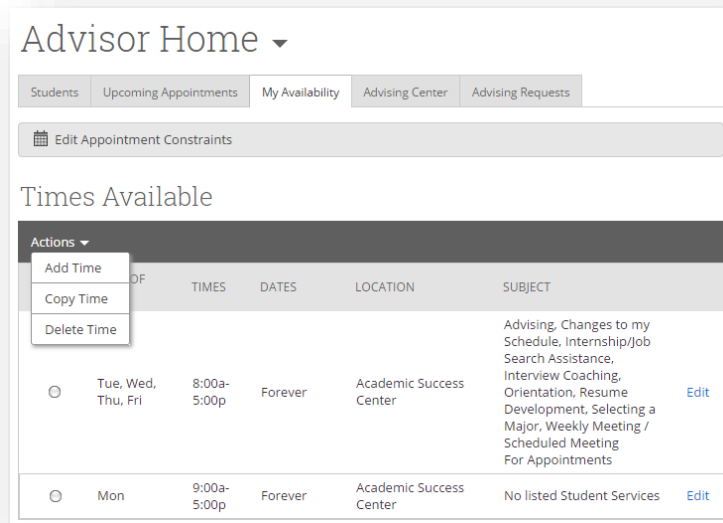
Advisor Home ▾

Students | Upcoming Appointments | My Availability | Advising Center | Advising Requests

Edit Appointment Constraints

Times Available

Actions ▾

Add Time

Copy Time

Delete Time

| | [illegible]OF | TIMES | DATES | LOCATION | SUBJECT | |
|---|---|---|---|---|---|---|
| | Tue, Wed, Thu, Fri | 8:00a-5:00p | Forever | Academic Success Center | Advising, Changes to my Schedule, Internship/Job Search Assistance, Interview Coaching, Orientation, Resume Development, Selecting a Major, Weekly Meeting / Scheduled Meeting For Appointments | Edit |
| | Mon | 9:00a-5:00p | Forever | Academic Success Center | No listed Student Services | Edit |